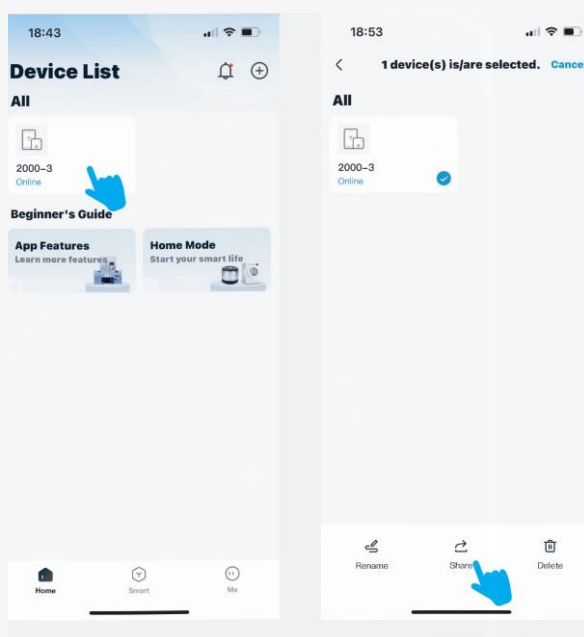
18:43

Device List

All

2000–3
Online

Beginner's Guide

App Features
Learn more features

Home Mode
Start your smart life

Home
Smart
Me

18:53

1 device(s) is/are selected.
Cance

All

2000–3
Online

Rename
Share
Delete